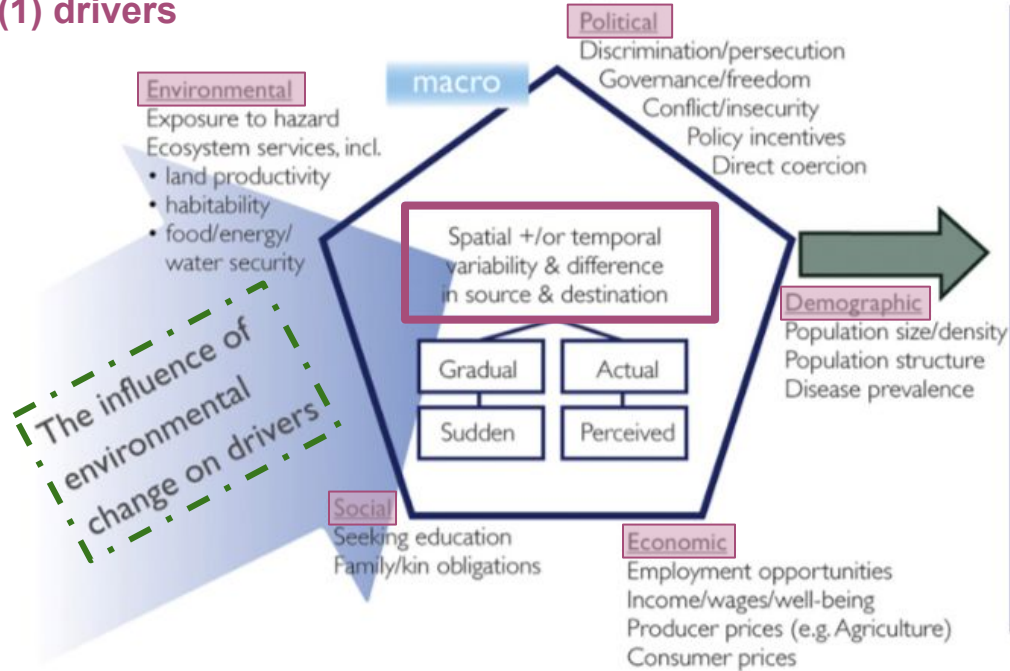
(1) drivers

macro

Political
Discrimination/persecution
Governance/freedom
Conflict/insecurity
Policy incentives
Direct coercion

Environmental
Exposure to hazard
Ecosystem services, incl.
• land productivity
• habitability
• food/energy/ water security

Spatial +/or temporal variability & difference in source & destination

Gradual
Actual
Sudden
Perceived

Demographic
Population size/density
Population structure
Disease prevalence

The influence of environmental change on drivers

Social
Seeking education
Family/kin obligations

Economic
Employment opportunities
Income/wages/well-being
Producer prices (e.g. Agriculture)
Consumer prices